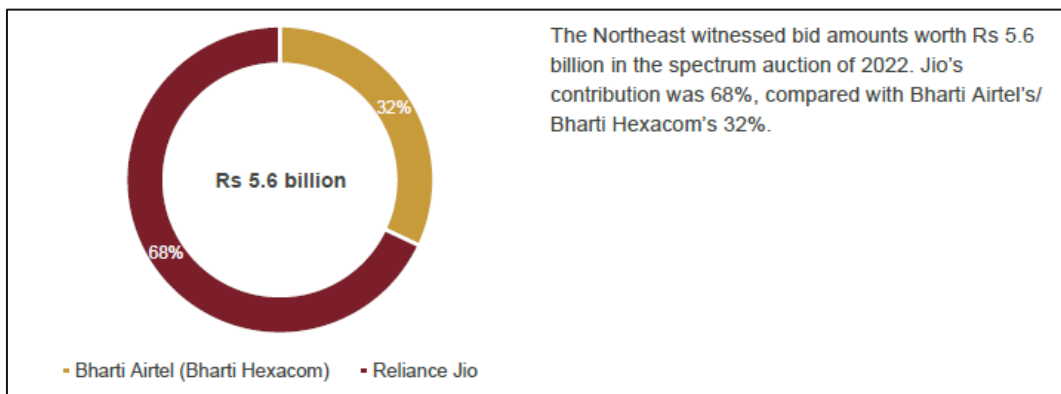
32%

Rs 5.6 billion

68%

Bharti Airtel (Bharti Hexacom)   Reliance Jio

The Northeast witnessed bid amounts worth Rs 5.6 billion in the spectrum auction of 2022. Jio's contribution was 68%, compared with Bharti Airtel's/ Bharti Hexacom's 32%.